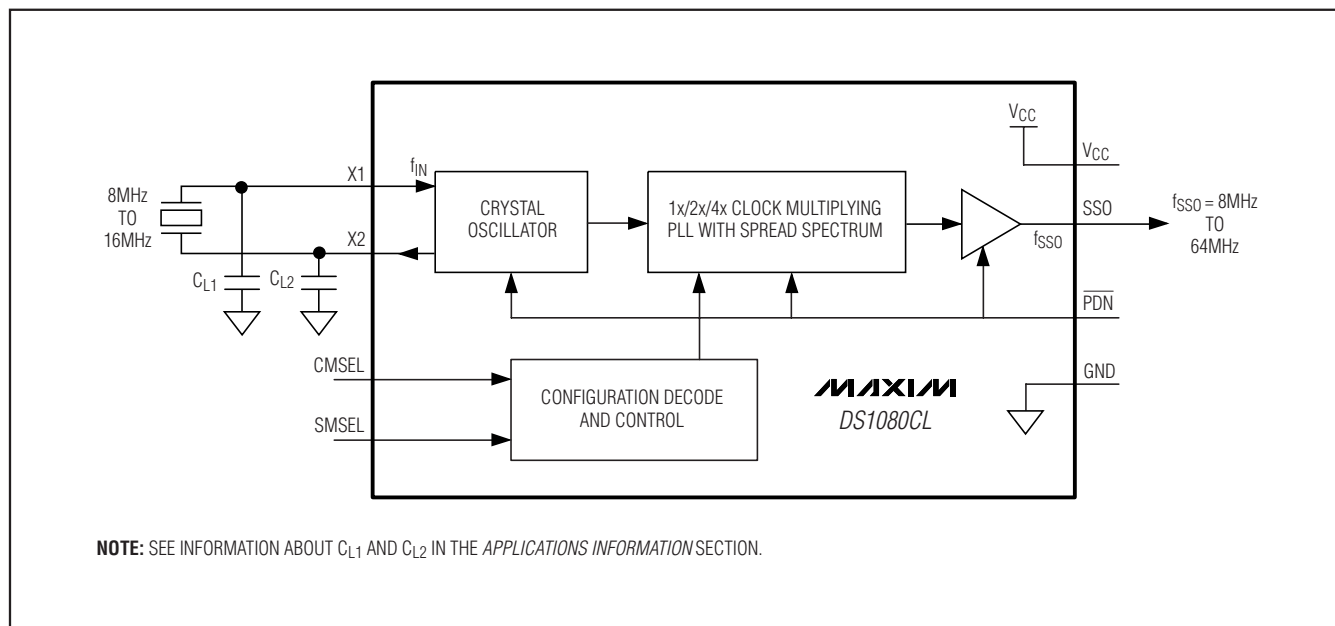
8MHz TO 16MHz

X1

$f_{IN}$

X2

$C_{L1}$

$C_{L2}$

CRYSTAL OSCILLATOR

1x/2x/4x CLOCK MULTIPLYING PLL WITH SPREAD SPECTRUM

$V_{CC}$

$V_{CC}$

SSO

$f_{SSO}$

$f_{SSO}$ = 8MHz TO 64MHz

$\overline{PDN}$

CMSEL

SMSEL

CONFIGURATION DECODE AND CONTROL

MAXIM

DS1080CL

GND

NOTE: SEE INFORMATION ABOUT $C_{L1}$ AND $C_{L2}$ IN THE APPLICATIONS INFORMATION SECTION.